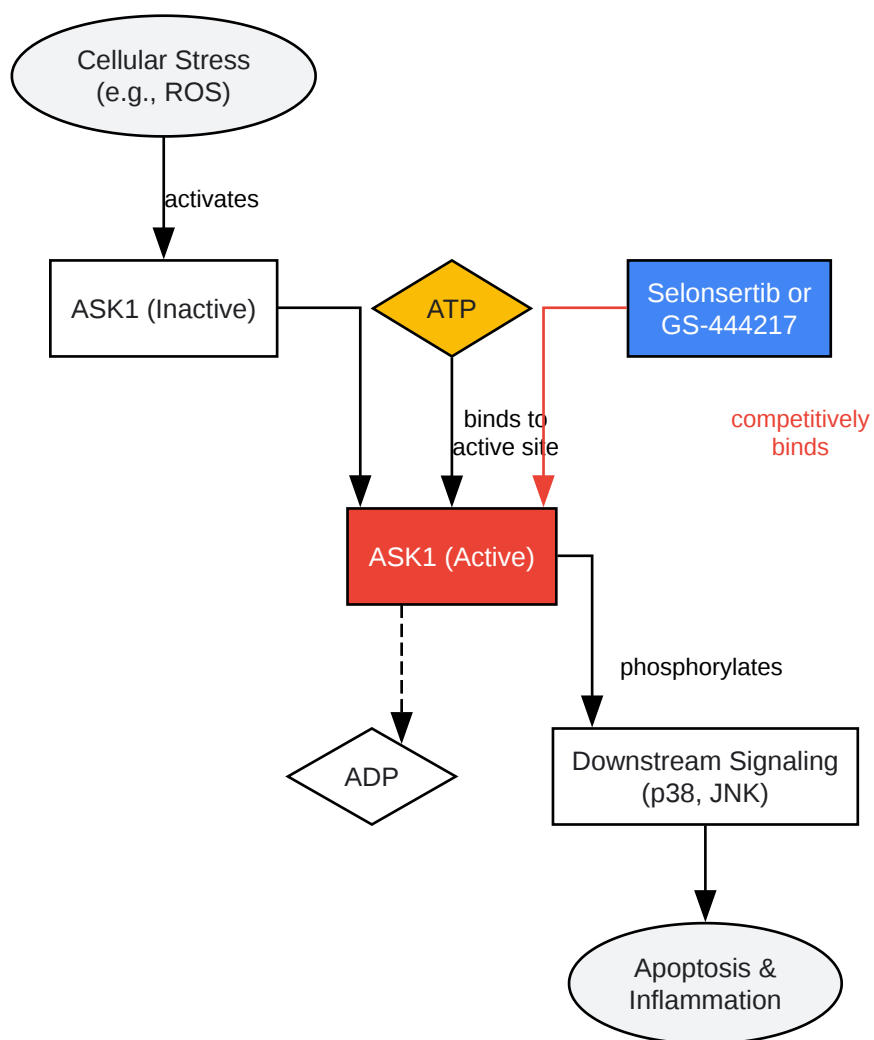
Cellular Stress (e.g., ROS)

activates

ASK1 (Inactive)

ATP

Selonsertib or GS-444217

binds to active site

competitively binds

ASK1 (Active)

phosphorylates

ADP

Downstream Signaling (p38, JNK)

Apoptosis & Inflammation